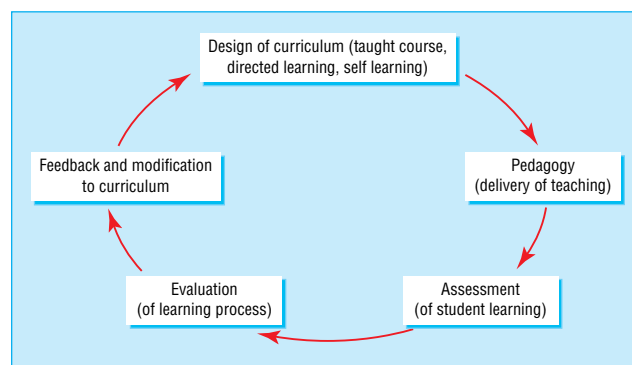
Design of curriculum (taught course, directed learning, self learning)

Pedagogy (delivery of teaching)

Assessment (of student learning)

Evaluation (of learning process)

Feedback and modification to curriculum